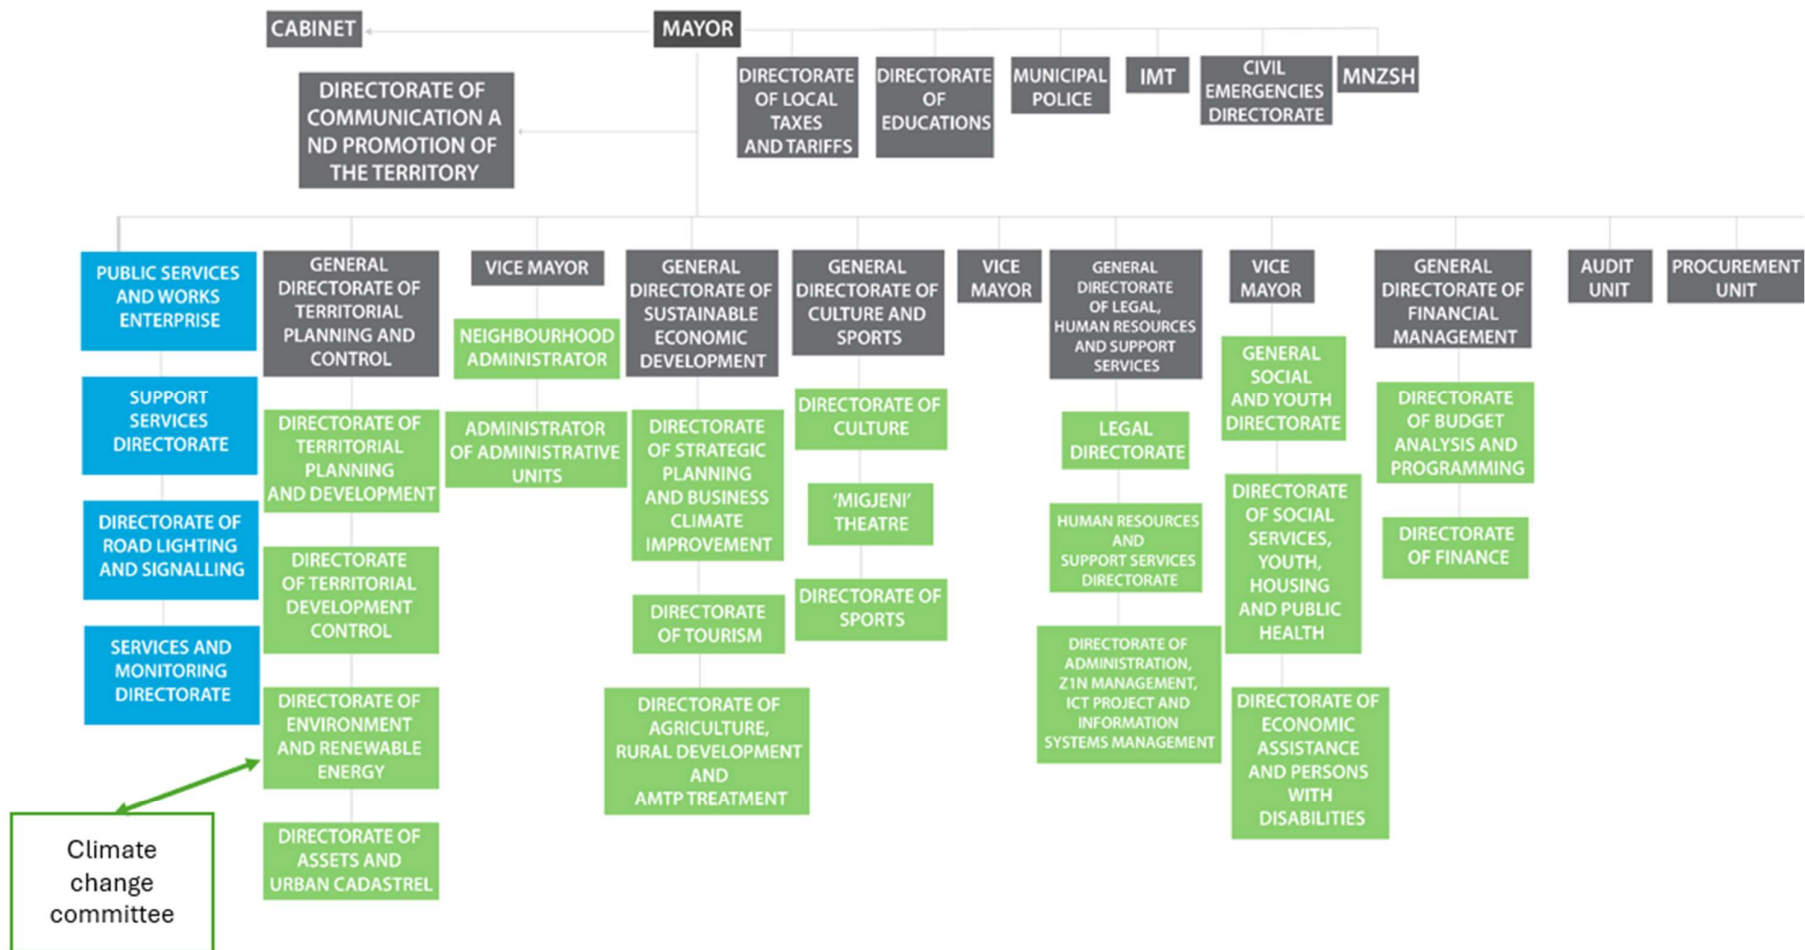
CABINET

MAYOR

DIRECTORATE OF COMMUNICATION A ND PROMOTION OF THE TERRITORY

DIRECTORATE OF LOCAL TAXES AND TARIFFS

DIRECTORATE OF EDUCATIONS

MUNICIPAL POLICE

IMT

CIVIL EMERGENCIES DIRECTORATE

MNZSH

PUBLIC SERVICES AND WORKS ENTERPRISE

SUPPORT SERVICES DIRECTORATE

DIRECTORATE OF ROAD LIGHTING AND SIGNALLING

SERVICES AND MONITORING DIRECTORATE

GENERAL DIRECTORATE OF TERRITORIAL PLANNING AND CONTROL

DIRECTORATE OF TERRITORIAL PLANNING AND DEVELOPMENT

DIRECTORATE OF TERRITORIAL DEVELOPMENT CONTROL

DIRECTORATE OF ENVIRONMENT AND RENEWABLE ENERGY

DIRECTORATE OF ASSETS AND URBAN CADASTREL

VICE MAYOR

NEIGHBOURHOOD ADMINISTRATOR

ADMINISTRATOR OF ADMINISTRATIVE UNITS

GENERAL DIRECTORATE OF SUSTAINABLE ECONOMIC DEVELOPMENT

DIRECTORATE OF STRATEGIC PLANNING AND BUSINESS CLIMATE IMPROVEMENT

DIRECTORATE OF TOURISM

DIRECTORATE OF AGRICULTURE, RURAL DEVELOPMENT AND AMTP TREATMENT

GENERAL DIRECTORATE OF CULTURE AND SPORTS

DIRECTORATE OF CULTURE

'MIGJENI' THEATRE

DIRECTORATE OF SPORTS

VICE MAYOR

GENERAL DIRECTORATE OF LEGAL, HUMAN RESOURCES AND SUPPORT SERVICES

LEGAL DIRECTORATE

HUMAN RESOURCES AND SUPPORT SERVICES DIRECTORATE

DIRECTORATE OF ADMINISTRATION, Z1N MANAGEMENT, ICT PROJECT AND INFORMATION SYSTEMS MANAGEMENT

VICE MAYOR

GENERAL SOCIAL AND YOUTH DIRECTORATE

DIRECTORATE OF SOCIAL SERVICES, YOUTH, HOUSING AND PUBLIC HEALTH

DIRECTORATE OF ECONOMIC ASSISTANCE AND PERSONS WITH DISABILITIES

GENERAL DIRECTORATE OF FINANCIAL MANAGEMENT

DIRECTORATE OF BUDGET ANALYSIS AND PROGRAMMING

DIRECTORATE OF FINANCE

AUDIT UNIT

PROCUREMENT UNIT

Climate change committee